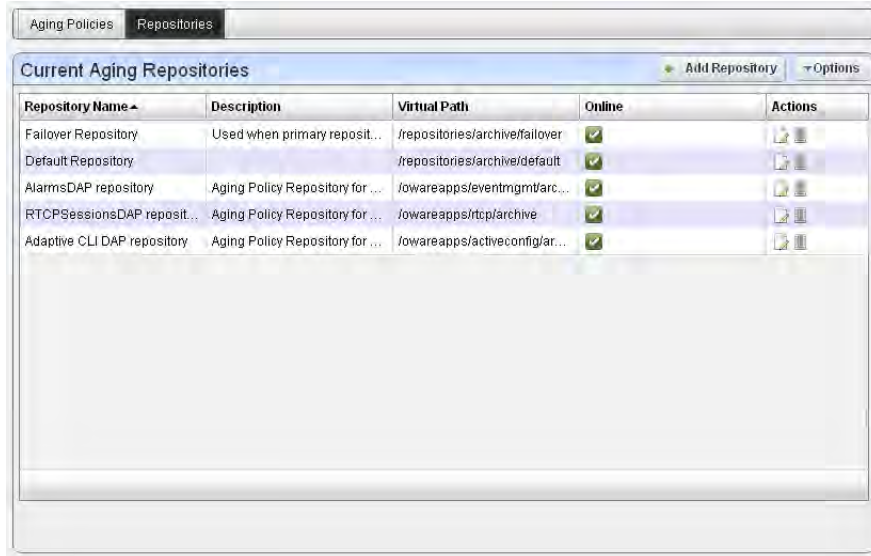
Aging Policies Repositories

Current Aging Repositories

Add Repository ▾Options

| Repository Name ▴ | Description | Virtual Path | Online | Actions |
|---|---|---|---|---|
| Failover Repository | Used when primary reposit... | /repositories/archive/failover | | |
| Default Repository | | /repositories/archive/default | | |
| AlarmsDAP repository | Aging Policy Repository for ... | /owareapps/eventmgmt/arc... | | |
| RTCPSessionsDAP reposit... | Aging Policy Repository for ... | /owareapps/rtcp/archive | | |
| Adaptive CLI DAP repository | Aging Policy Repository for ... | /owareapps/activeconfig/ar... | | |